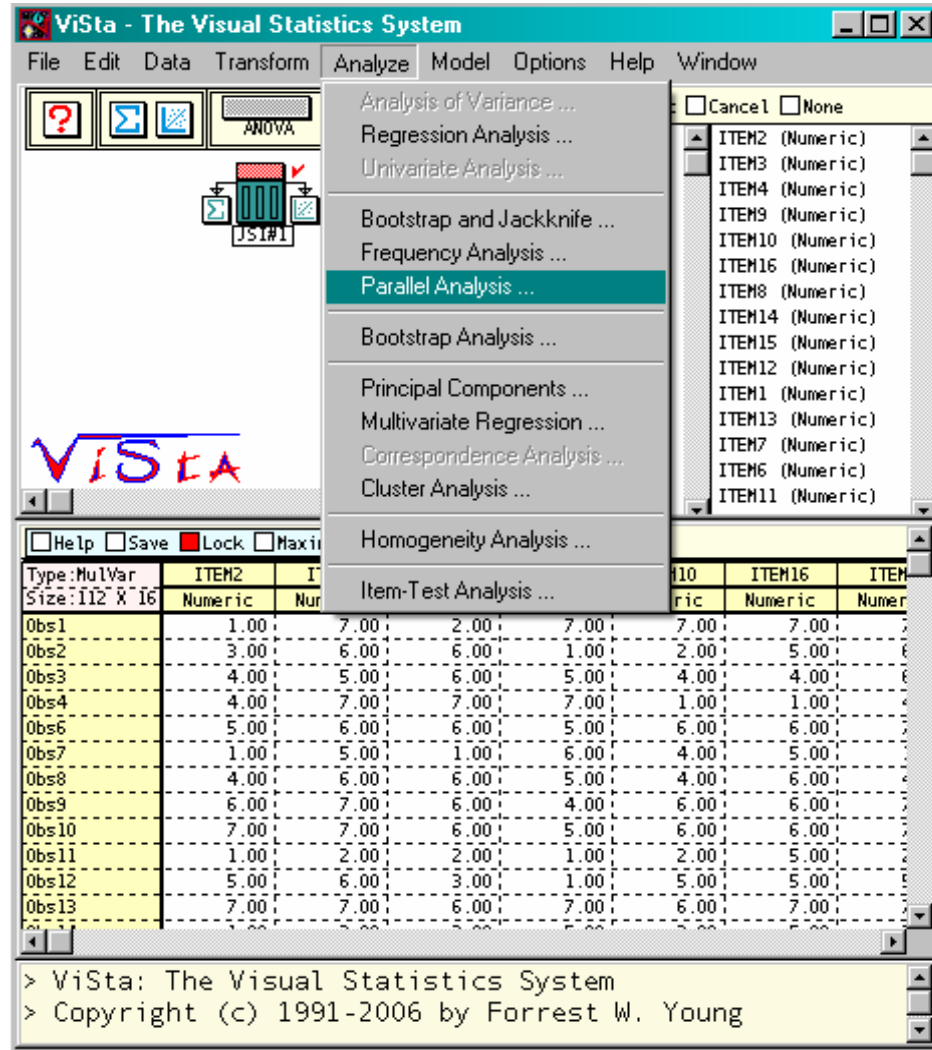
ViSta - The Visual Statistics System

File Edit Data Transform Analyze Model Options Help Window

ANOVA

JSI#1

ViSta

Analysis of Variance ...
Regression Analysis ...
Univariate Analysis ...
Bootstrap and Jackknife ...
Frequency Analysis ...
Parallel Analysis ...
Bootstrap Analysis ...
Principal Components ...
Multivariate Regression ...
Correspondence Analysis ...
Cluster Analysis ...
Homogeneity Analysis ...
Item-Test Analysis ...

Cancel None

ITEM2 (Numeric)
ITEM3 (Numeric)
ITEM4 (Numeric)
ITEM9 (Numeric)
ITEM10 (Numeric)
ITEM16 (Numeric)
ITEM8 (Numeric)
ITEM14 (Numeric)
ITEM15 (Numeric)
ITEM12 (Numeric)
ITEM1 (Numeric)
ITEM13 (Numeric)
ITEM7 (Numeric)
ITEM6 (Numeric)
ITEM11 (Numeric)

Help Save Lock Maxi

| Type:MulVar | ITEM2 | IT | | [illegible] | M10 | ITEM16 | ITEM |
|---|---|---|---|---|---|---|---|
| Size:112 X 16 | Numeric | Nur | | | ric | Numeric | Numer |
| Obs1 | 1.00 | 7.00 | 2.00 | 7.00 | 7.00 | 7.00 | |
| Obs2 | 3.00 | 6.00 | 6.00 | 1.00 | 2.00 | 5.00 | |
| Obs3 | 4.00 | 5.00 | 6.00 | 5.00 | 4.00 | 4.00 | |
| Obs4 | 4.00 | 7.00 | 7.00 | 7.00 | 1.00 | 1.00 | |
| Obs6 | 5.00 | 6.00 | 6.00 | 5.00 | 6.00 | 6.00 | |
| Obs7 | 1.00 | 5.00 | 1.00 | 6.00 | 4.00 | 5.00 | |
| Obs8 | 4.00 | 6.00 | 6.00 | 5.00 | 4.00 | 6.00 | |
| Obs9 | 6.00 | 7.00 | 6.00 | 4.00 | 6.00 | 6.00 | |
| Obs10 | 7.00 | 7.00 | 6.00 | 5.00 | 6.00 | 6.00 | |
| Obs11 | 1.00 | 2.00 | 2.00 | 1.00 | 2.00 | 5.00 | |
| Obs12 | 5.00 | 6.00 | 3.00 | 1.00 | 5.00 | 5.00 | |
| Obs13 | 7.00 | 7.00 | 6.00 | 7.00 | 6.00 | 7.00 | |

> ViSta: The Visual Statistics System
> Copyright (c) 1991-2006 by Forrest W. Young